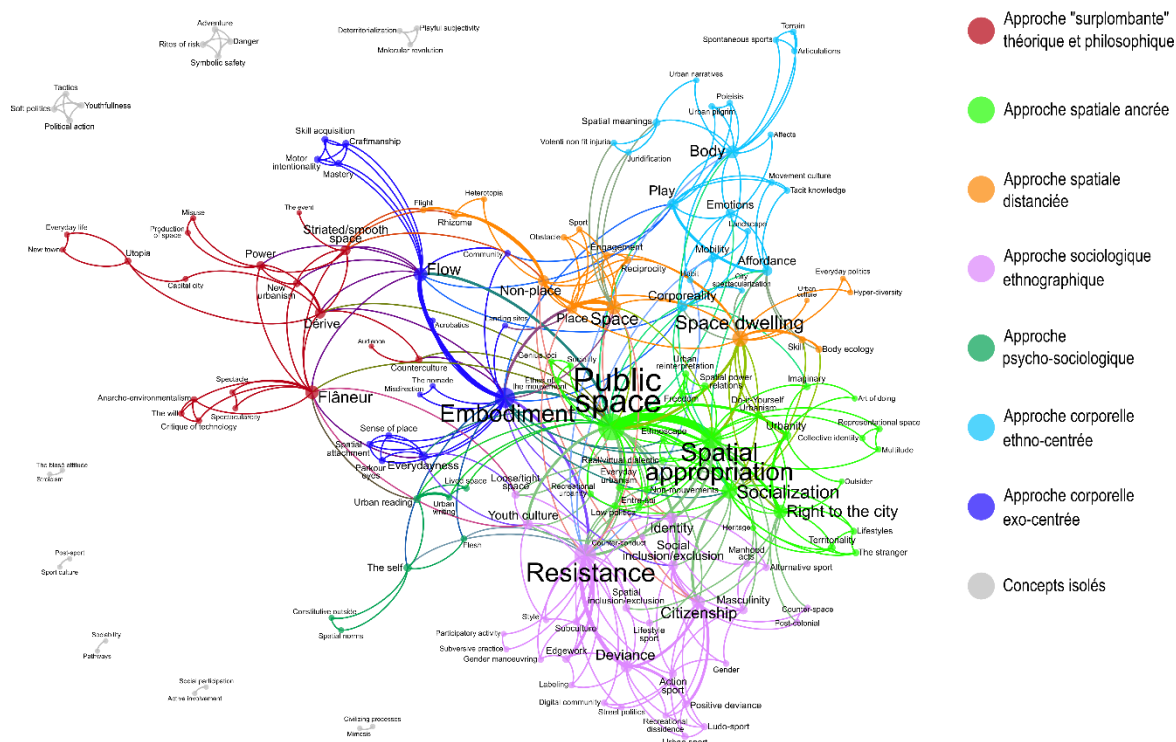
Adventure
Rites of risk
Danger
Symbolic safety
Deterritorialization
Playful subjectivity
Molecular revolution
Tactics
Soft politics
Youthfullness
Political action
Skill acquisition
Craftmanship
Motor intentionality
Mastery
Terrain
Spontaneous sports
Articulations
Urban narratives
Poiesis
Urban pilgrim
Spatial meanings
Volenti non fit injuria
Juridification
Affects
Body
Movement culture
Tacit knowledge
Play
Emotions
Landscape
Mobility
Affordance
Heterotopia
Flight
Rhizome
The event
Striated/smooth space
Misuse
Production of space
Everyday life
New town
Utopia
Power
Capital city
New urbanism
Dérive
Flow
Community
Sport
Obstacles
Engagement
Reciprocity
Habitus
Non-place
Corporeality
Place
Space
Space dwelling
Everyday politics
Urban culture
Hyper-diversity
Acrobatics
Landing sites
Audience
Counterculture
Genius loci
Security
Ethics of the movement
Public space
Urban reinterpretation
Skill
Body ecology
Spatial power relations
Imaginary
Spectacle
Anarcho-environmentalism
The wild
Spectacularity
Critique of technology
Flâneur
The nomade
Misdirection
Embodiment
Freedom
Do-it-Yourself Urbanism
Art of doing
Representational space
Urbanity
Collective identity
Multitude
Sense of place
Spatial attachment
Parkour eyes
Everydayness
Ethnoscape
Real/virtual dialectic
Spatial appropriation
Everyday urbanism
Recreational urbanity
Non-movements
Socialization
Outsider
Right to the city
Lifestyles
Territoriality
The stranger
Living space
Loose/tight space
Urban reading
Urban writing
Youth culture
Entre-soi
Low politics
Identity
Counter-conduct
Social inclusion/exclusion
Heritage
Manhood acts
Alternative sport
The blasé attitude
Brolcism
Flesh
The self
Resistance
Spatial inclusion/exclusion
Citizenship
Masculinity
Counter-space
Post-colonial
Post-sport
Sport culture
Constitutive outside
Spatial norms
Style
Participatory activity
Subversive practice
Gender manoeuvring
Subculture
Lifestyle sport
Edgework
Deviance
Gender
Sociability
Pathways
Social participation
Active involvement
Labeling
Digital community
Action sport
Positive deviance
Street politics
Recreational dissidence
Ludo-sport
Urban sport
Civilizing processes
Mimesis
Approche "surplombante" théorique et philosophique
Approche spatiale ancrée
Approche spatiale distanciée
Approche sociologique ethnographique
Approche psycho-sociologique
Approche corporelle ethno-centrée
Approche corporelle exo-centrée
Concepts isolés